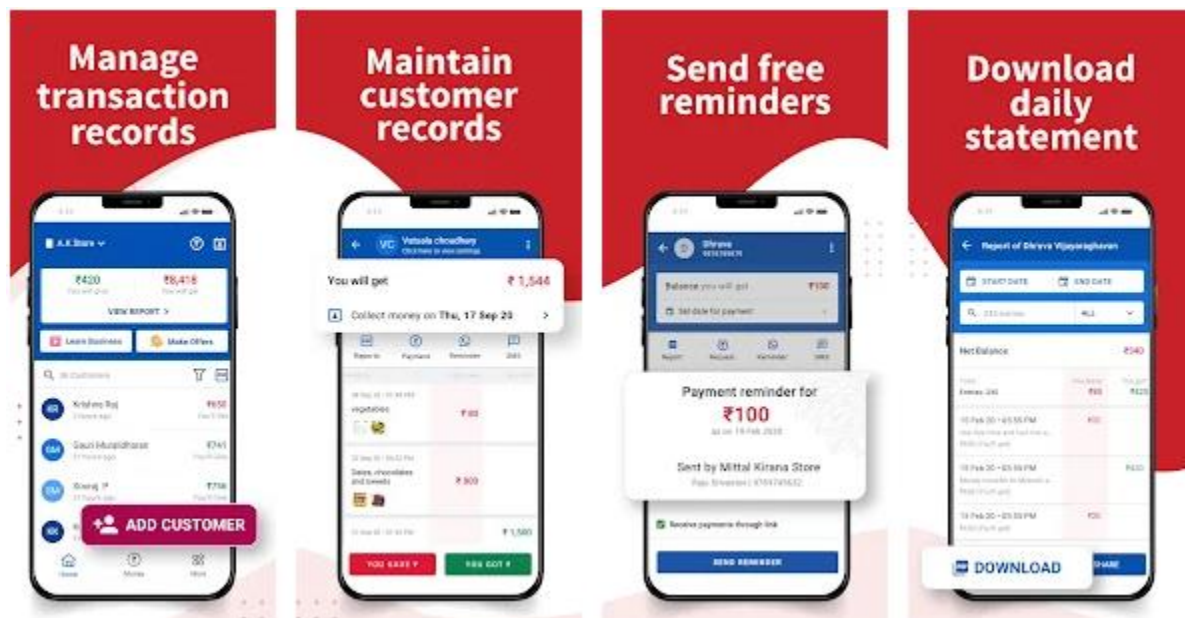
Manage transaction records

A.K.Store

₹420

₹8,418

VIEW REPORT >

Learn Business

Make Offers

Krishna Raj

₹650

Gauri Muralidharan

₹741

Sivaraj P

₹716

ADD CUSTOMER

Home

Money

More

Maintain customer records

Vatsala choudhary

You will get

₹ 1,544

Collect money on Thu, 17 Sep 20

Report

Payment

Reminder

SMS

vegetables

₹ 60

Sales, chocolates and sweets

₹ 900

₹ 1,500

YOU GAVE ₹

YOU GOT ₹

Send free reminders

Dhruva

Balance

₹100

Payment reminder for

₹100

Sent by Mittal Kirana Store

Receive payments through link

SEND REMINDER

Download daily statement

Report of Dhruva Vijayaraghavan

START DATE

END DATE

ALL

Net Balance

₹540

DOWNLOAD

SHARE